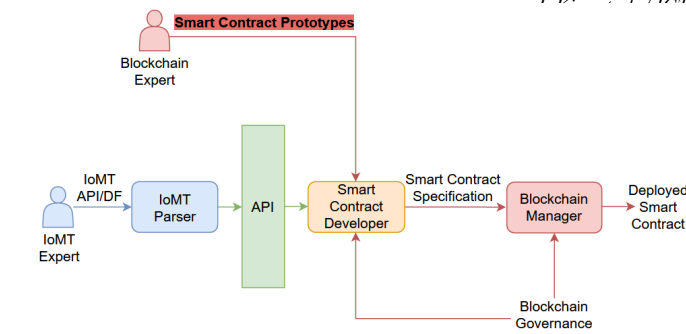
Smart Contract Prototypes

Blockchain Expert

IoMT API/DF

IoMT Expert

IoMT Parser

API

Smart Contract Developer

Smart Contract Specification

Blockchain Manager

Deployed Smart Contract

Blockchain Governance